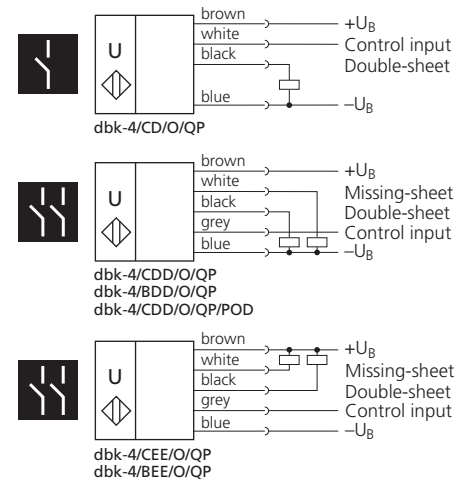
U

brown
white
black
blue

$+U_B$
Control input
Double-sheet
$-U_B$

dbk-4/CD/O/QP

U

brown
white
black
grey
blue

$+U_B$
Missing-sheet
Double-sheet
Control input
$-U_B$

dbk-4/CDD/O/QP
dbk-4/BDD/O/QP
dbk-4/CDD/O/QP/POD

U

brown
white
black
grey
blue

$+U_B$
Missing-sheet
Double-sheet
Control input
$-U_B$

dbk-4/CEE/O/QP
dbk-4/BEE/O/QP